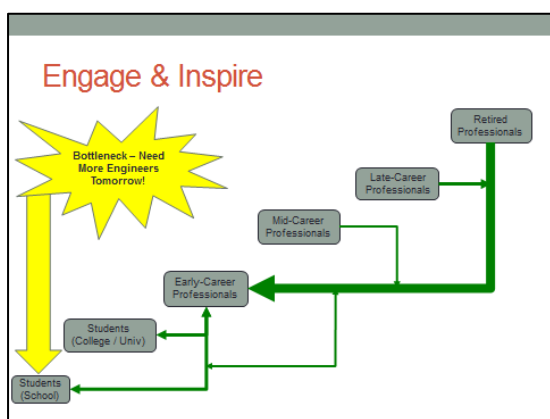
Engage & Inspire

Bottleneck – Need More Engineers Tomorrow!

Retired Professionals

Late-Career Professionals

Mid-Career Professionals

Early-Career Professionals

Students (College / Univ)

Students (School)